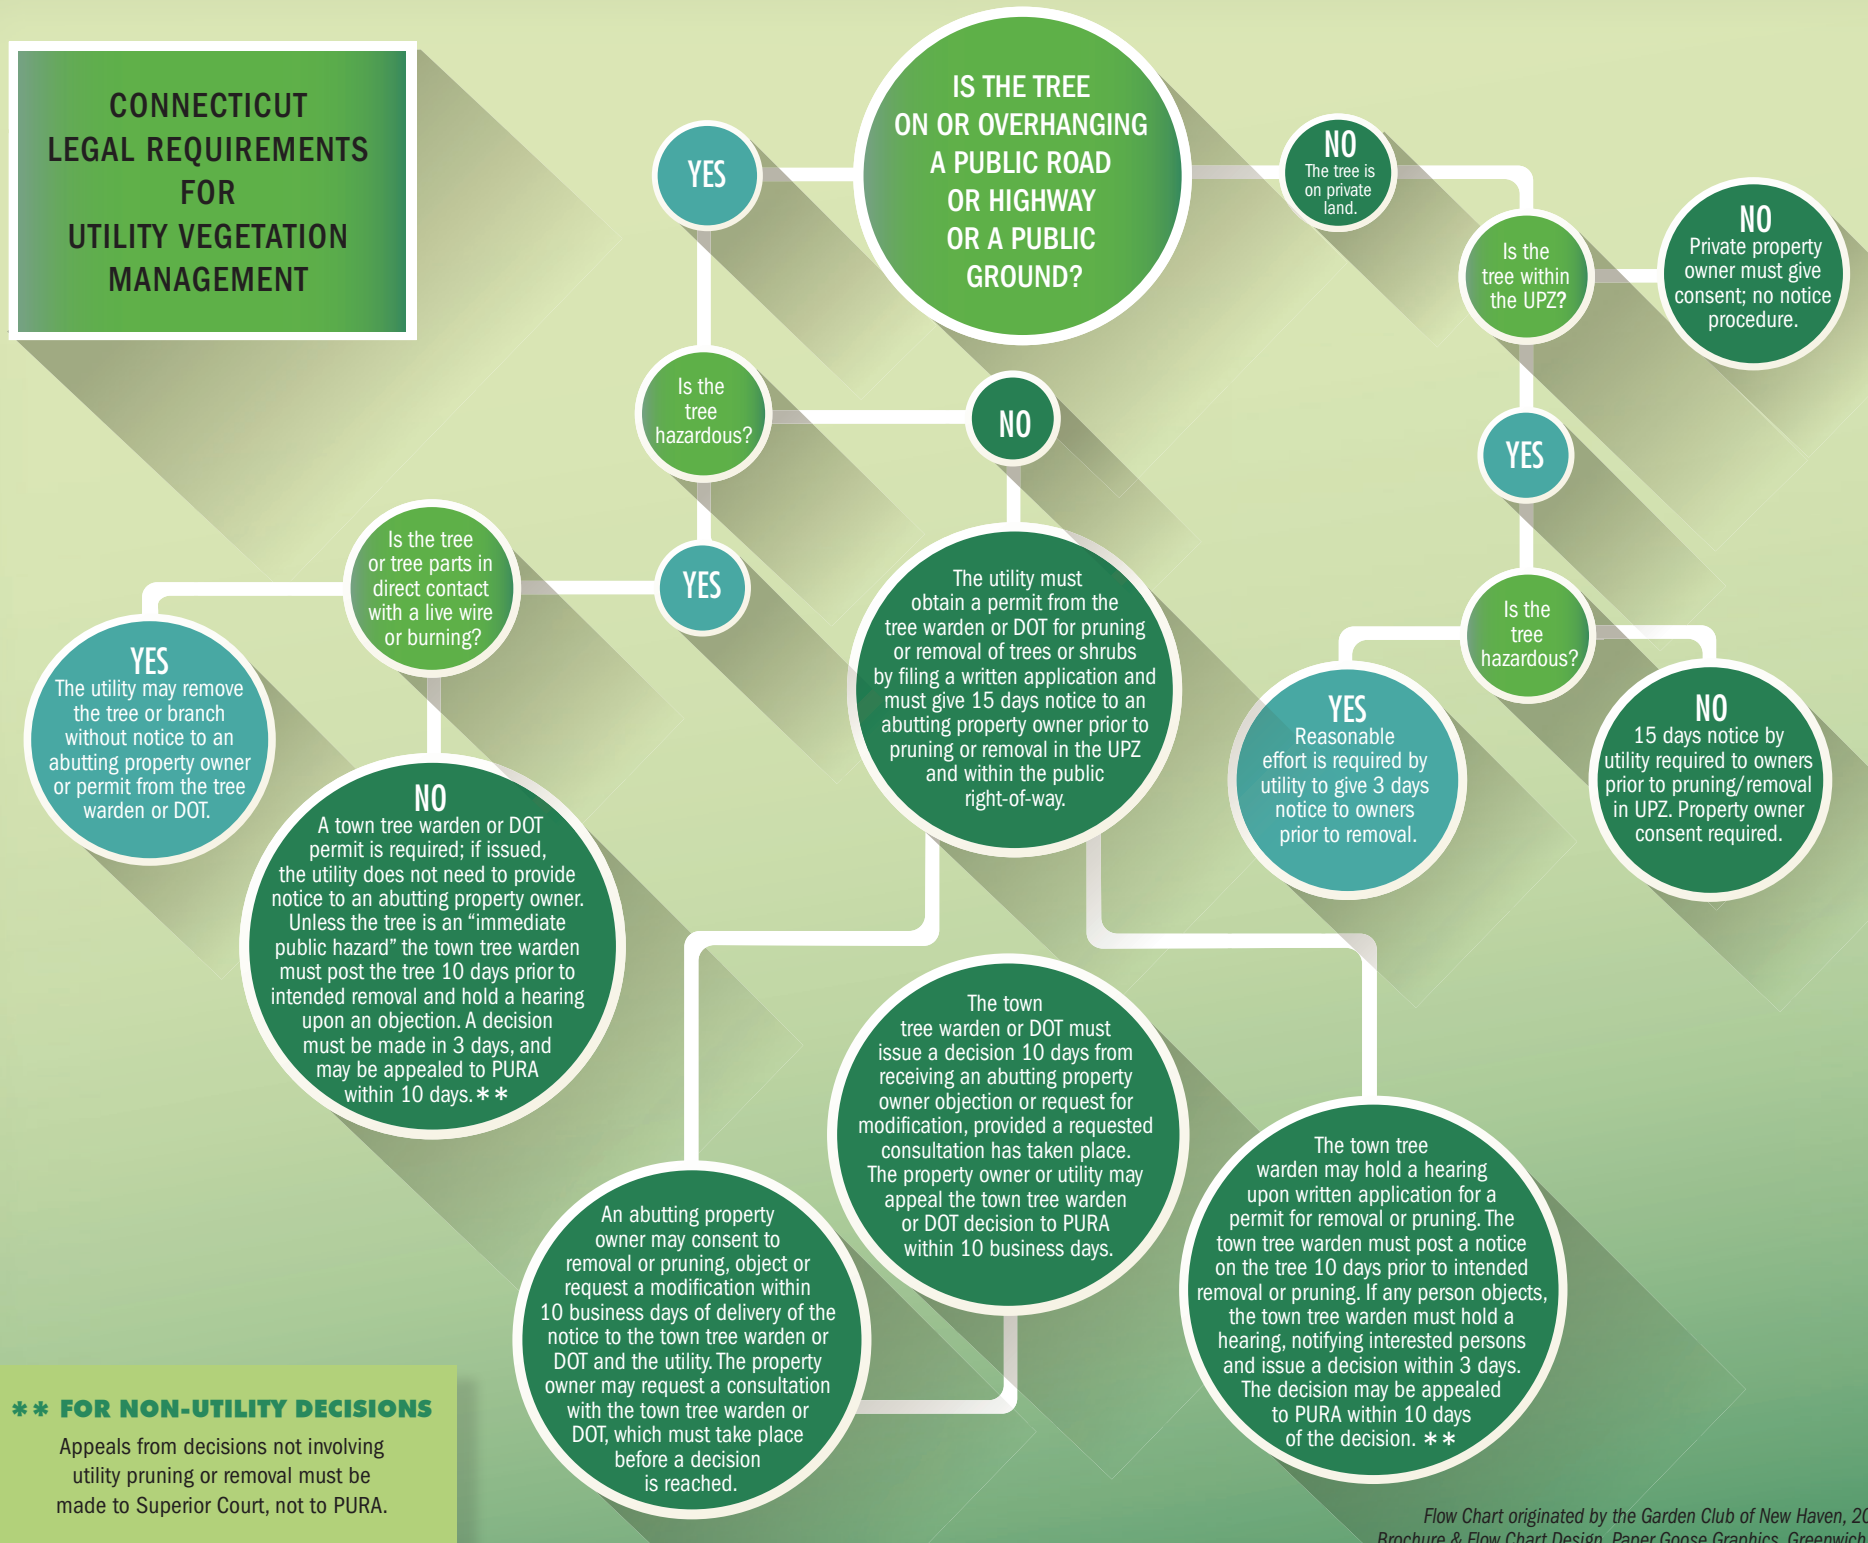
CONNECTICUT LEGAL REQUIREMENTS FOR UTILITY VEGETATION MANAGEMENT

IS THE TREE ON OR OVERHANGING A PUBLIC ROAD OR HIGHWAY OR A PUBLIC GROUND?

YES

NO
The tree is on private land.

Is the tree within the UPZ?

NO
Private property owner must give consent; no notice procedure.

Is the tree hazardous?

NO

YES

YES

Is the tree or tree parts in direct contact with a live wire or burning?

The utility must obtain a permit from the tree warden or DOT for pruning or removal of trees or shrubs by filing a written application and must give 15 days notice to an abutting property owner prior to pruning or removal in the UPZ and within the public right-of-way.

Is the tree hazardous?

YES
The utility may remove the tree or branch without notice to an abutting property owner or permit from the tree warden or DOT.

NO
A town tree warden or DOT permit is required; if issued, the utility does not need to provide notice to an abutting property owner. Unless the tree is an "immediate public hazard" the town tree warden must post the tree 10 days prior to intended removal and hold a hearing upon an objection. A decision must be made in 3 days, and may be appealed to PURA within 10 days.**

YES
Reasonable effort is required by utility to give 3 days notice to owners prior to removal.

NO
15 days notice by utility required to owners prior to pruning/removal in UPZ. Property owner consent required.

The town tree warden or DOT must issue a decision 10 days from receiving an abutting property owner objection or request for modification, provided a requested consultation has taken place. The property owner or utility may appeal the town tree warden or DOT decision to PURA within 10 business days.

The town tree warden may hold a hearing upon written application for a permit for removal or pruning. The town tree warden must post a notice on the tree 10 days prior to intended removal or pruning. If any person objects, the town tree warden must hold a hearing, notifying interested persons and issue a decision within 3 days. The decision may be appealed to PURA within 10 days of the decision. **

An abutting property owner may consent to removal or pruning, object or request a modification within 10 business days of delivery of the notice to the town tree warden or DOT and the utility. The property owner may request a consultation with the town tree warden or DOT, which must take place before a decision is reached.

** FOR NON-UTILITY DECISIONS
Appeals from decisions not involving utility pruning or removal must be made to Superior Court, not to PURA.

Flow Chart originated by the Garden Club of New Haven, 2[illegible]
Brochure & Flow Chart Design, Paper Goose Graphics, Greenwich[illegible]